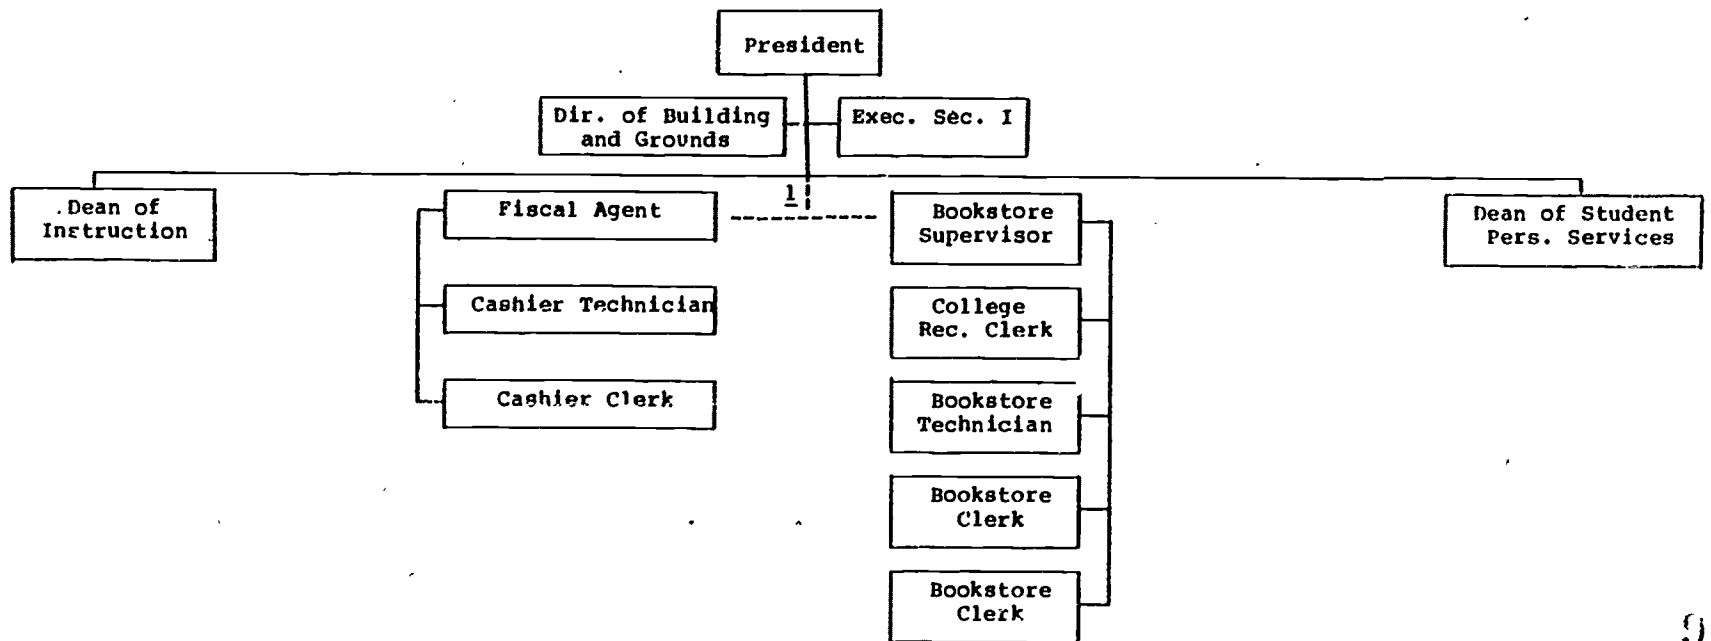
President

Dir. of Building and Grounds

Exec. Sec. I

Dean of Instruction

1

Fiscal Agent

Cashier Technician

Cashier Clerk

Bookstore Supervisor

College Rec. Clerk

Bookstore Technician

Bookstore Clerk

Bookstore Clerk

Dean of Student Pers. Services

9